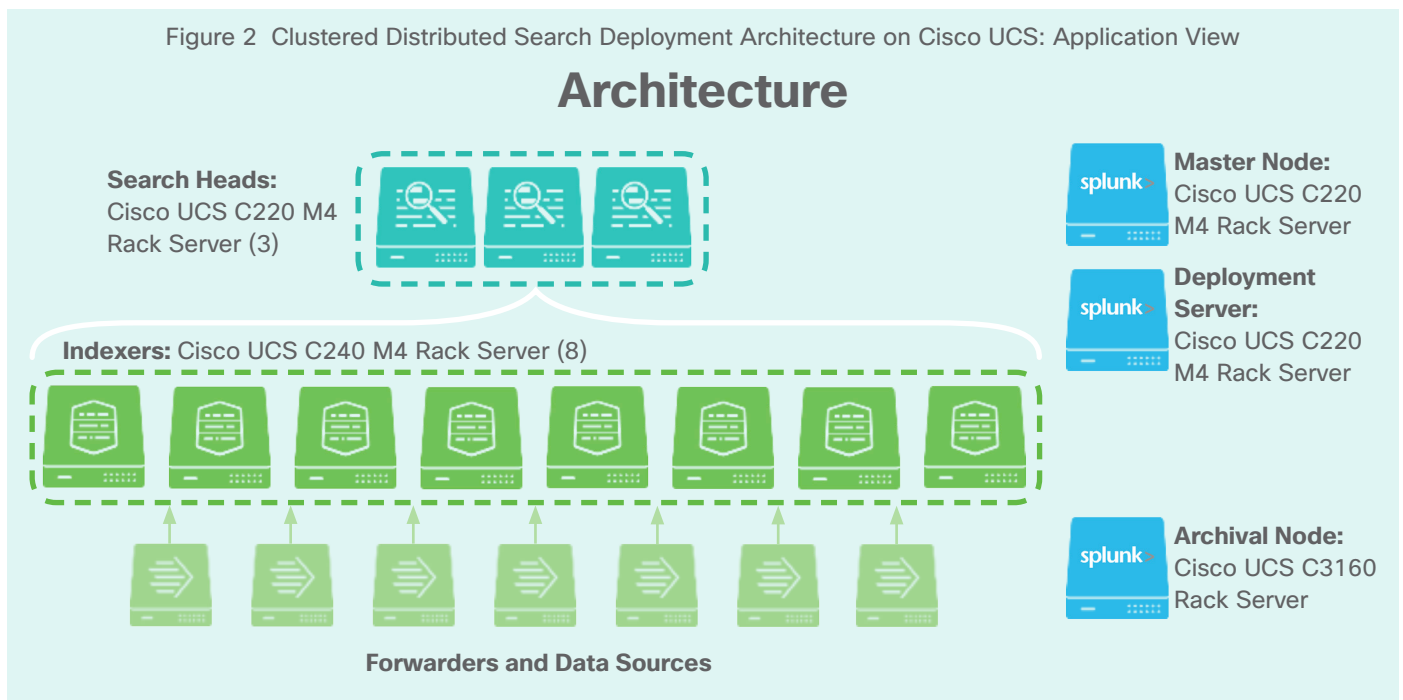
Figure 2 Clustered Distributed Search Deployment Architecture on Cisco UCS: Application View

Architecture

Search Heads: Cisco UCS C220 M4 Rack Server (3)

Indexers: Cisco UCS C240 M4 Rack Server (8)

splunk>

Master Node: Cisco UCS C220 M4 Rack Server

splunk>

Deployment Server: Cisco UCS C220 M4 Rack Server

splunk>

Archival Node: Cisco UCS C3160 Rack Server

Forwarders and Data Sources